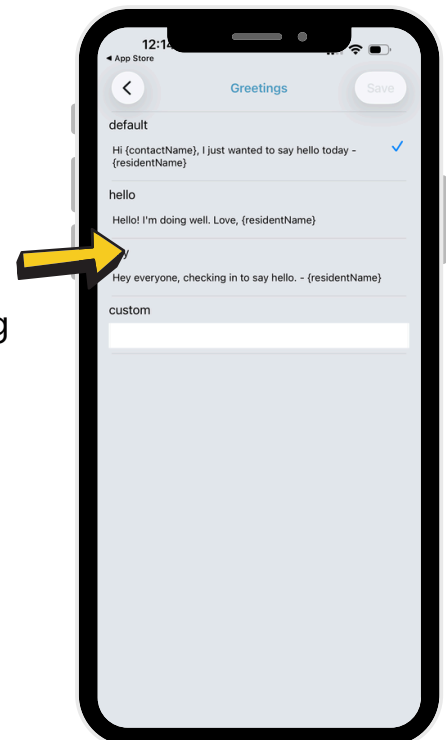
12:14
◀ App Store

Greetings

Save

default

Hi {contactName}, I just wanted to say hello today - {residentName}

hello

Hello! I'm doing well. Love, {residentName}

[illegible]y

Hey everyone, checking in to say hello. - {residentName}

custom

g